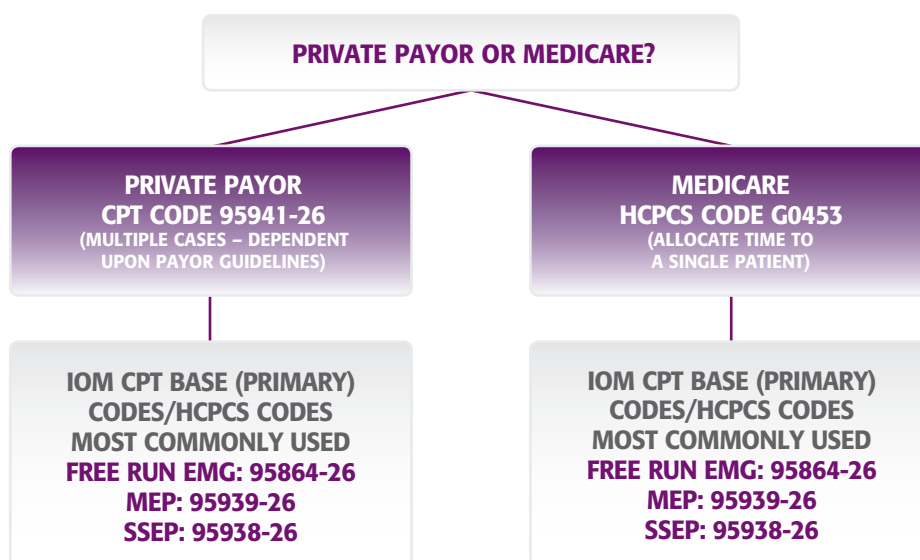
PRIVATE PAYOR OR MEDICARE?

PRIVATE PAYOR
CPT CODE 95941-26
(MULTIPLE CASES – DEPENDENT UPON PAYOR GUIDELINES)

IOM CPT BASE (PRIMARY) CODES/HCPCS CODES MOST COMMONLY USED
FREE RUN EMG: 95864-26
MEP: 95939-26
SSEP: 95938-26

MEDICARE
HCPCS CODE G0453
(ALLOCATE TIME TO A SINGLE PATIENT)

IOM CPT BASE (PRIMARY) CODES/HCPCS CODES MOST COMMONLY USED
FREE RUN EMG: 95864-26
MEP: 95939-26
SSEP: 95938-26